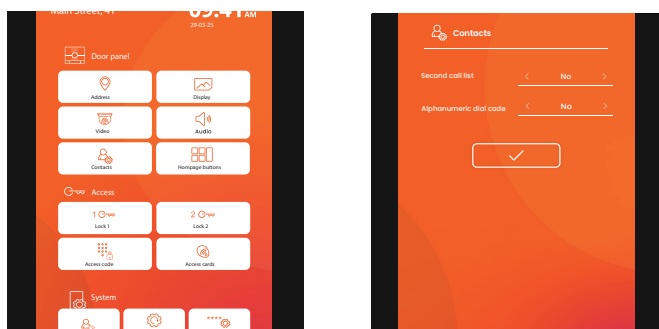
Main Street, 41

09:41 AM

20-03-25

Door panel

Address

Display

Video

Audio

Contacts

Hompage buttons

Access

1

Lock 1

2

Lock 2

Access code

Access cards

System

Contacts

Second call list

No

Alphanumeric dial code

No